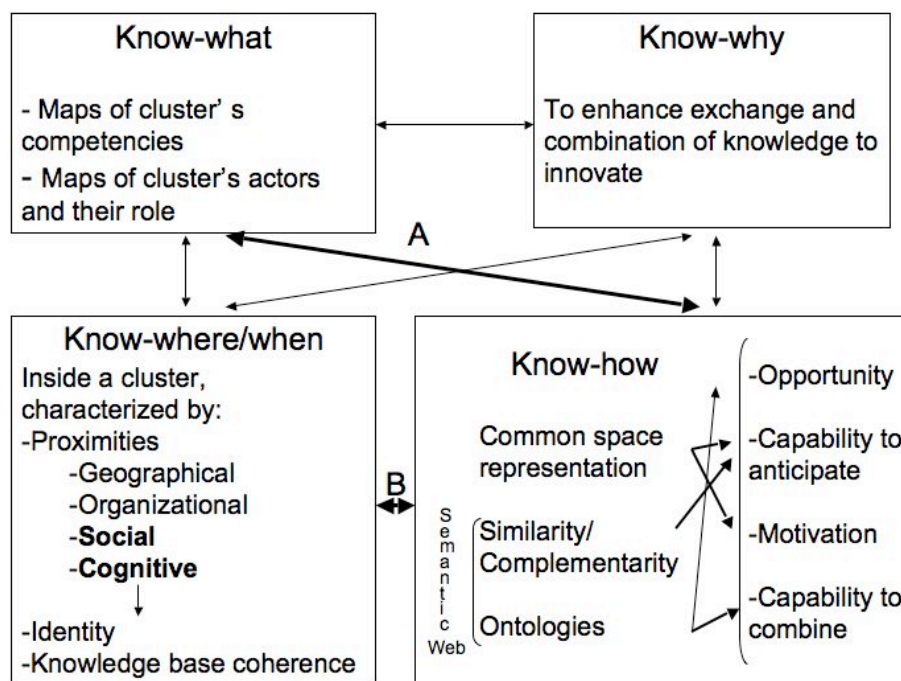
Know-what

- Maps of cluster' s competencies
- Maps of cluster's actors and their role

Know-why

To enhance exchange and combination of knowledge to innovate

A

Know-where/when

Inside a cluster, characterized by:
-Proximities
-Geographical
-Organizational
-**Social**
-**Cognitive**
-Identity
-Knowledge base coherence

B

Know-how

Common space representation

Semantic Web

Similarity/ Complementarity

Ontologies

-Opportunity
-Capability to anticipate
-Motivation
-Capability to combine